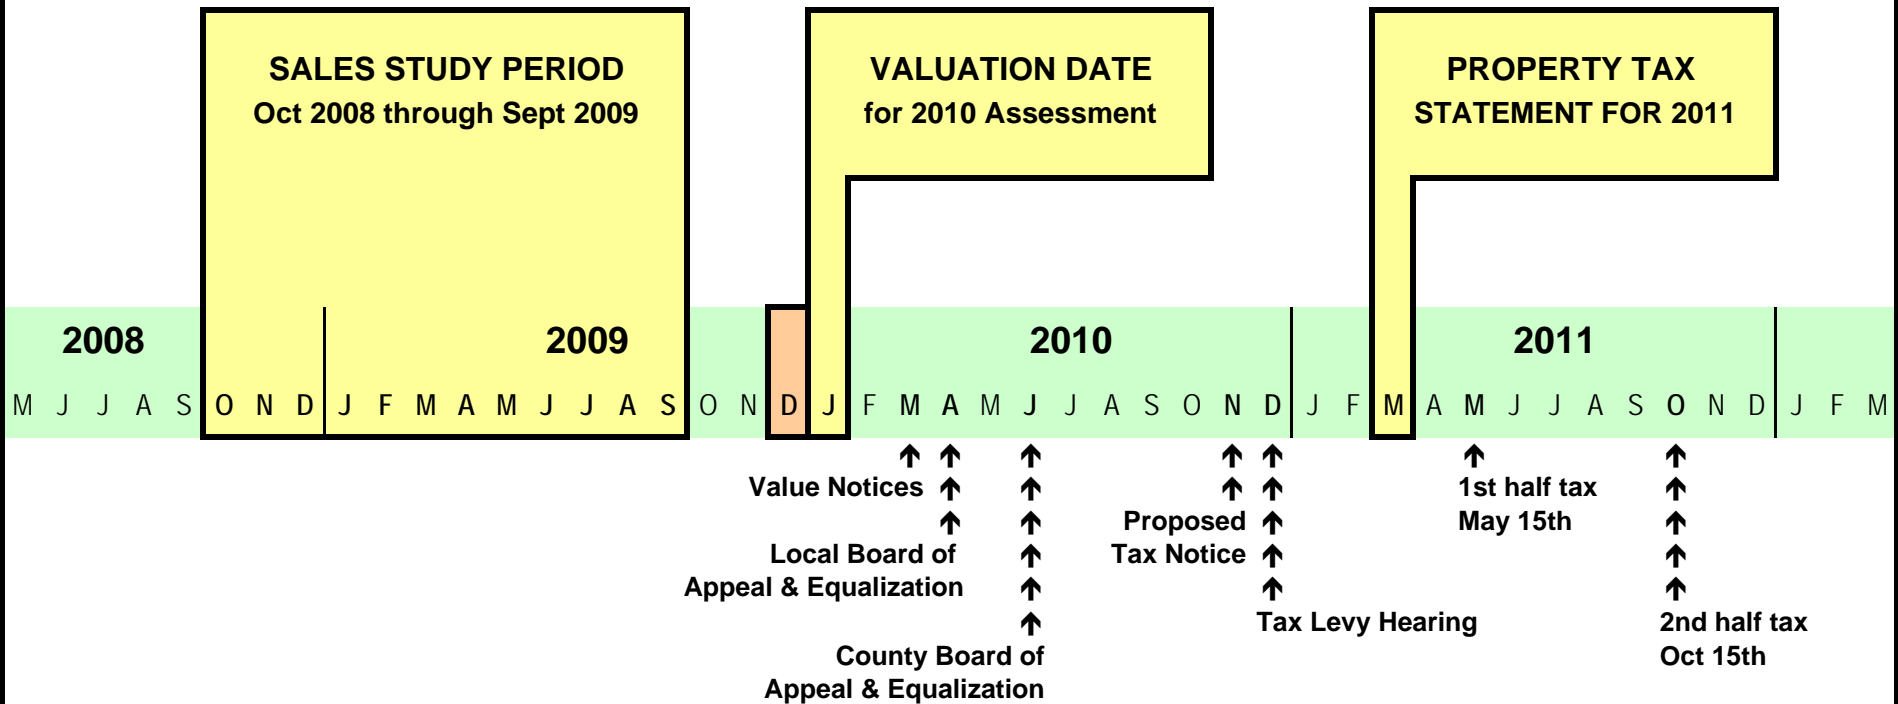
SALES STUDY PERIOD
Oct 2008 through Sept 2009

VALUATION DATE
for 2010 Assessment

PROPERTY TAX
STATEMENT FOR 2011

2008

2009

2010

2011

M J J A S O N D J F M A M J J A S O N D J F M A M J J A S O N D J F M A M J J A S O N D J F M

Value Notices

Local Board of
Appeal & Equalization

County Board of
Appeal & Equalization

Proposed
Tax Notice

Tax Levy Hearing

1st half tax
May 15th

2nd half tax
Oct 15th